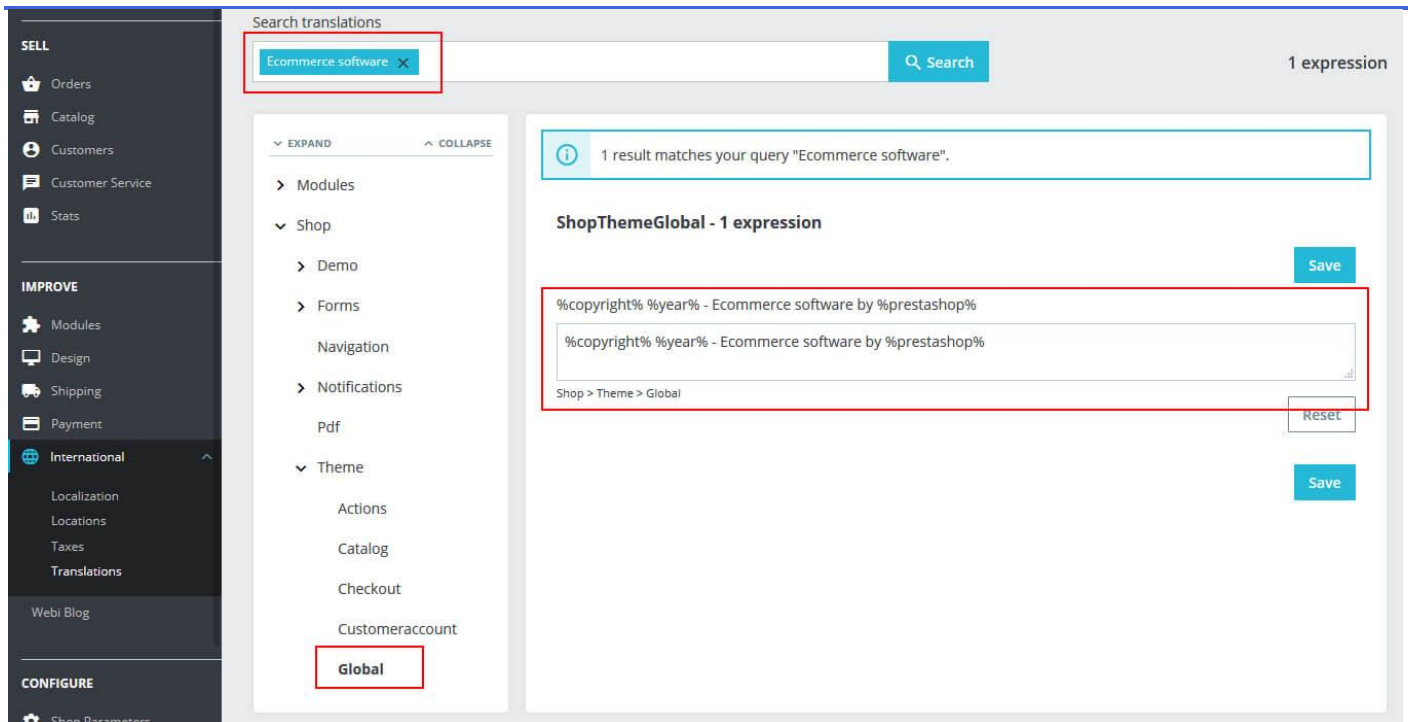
SELL

Orders

Catalog

Customers

Customer Service

Stats

IMPROVE

Modules

Design

Shipping

Payment

International

Localization

Locations

Taxes

Translations

Webi Blog

CONFIGURE

Shop Parameters

Search translations

Ecommerce software ×

Search

1 expression

EXPAND

COLLAPSE

Modules

Shop

Demo

Forms

Navigation

Notifications

Pdf

Theme

Actions

Catalog

Checkout

Customeraccount

Global

1 result matches your query "Ecommerce software".

ShopThemeGlobal - 1 expression

Save

%copyright% %year% - Ecommerce software by %prestashop%

%copyright% %year% - Ecommerce software by %prestashop%

Shop > Theme > Global

Reset

Save